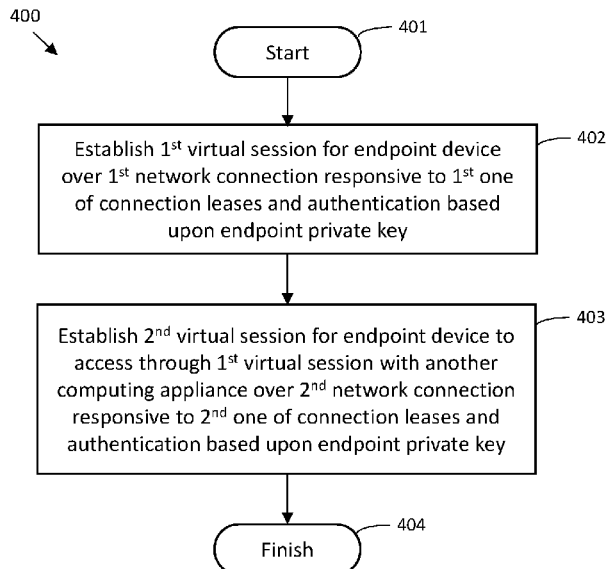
400

401

Start

402

Establish 1$^{st}$ virtual session for endpoint device over 1$^{st}$ network connection responsive to 1$^{st}$ one of connection leases and authentication based upon endpoint private key

403

Establish 2$^{nd}$ virtual session for endpoint device to access through 1$^{st}$ virtual session with another computing appliance over 2$^{nd}$ network connection responsive to 2$^{nd}$ one of connection leases and authentication based upon endpoint private key

404

Finish